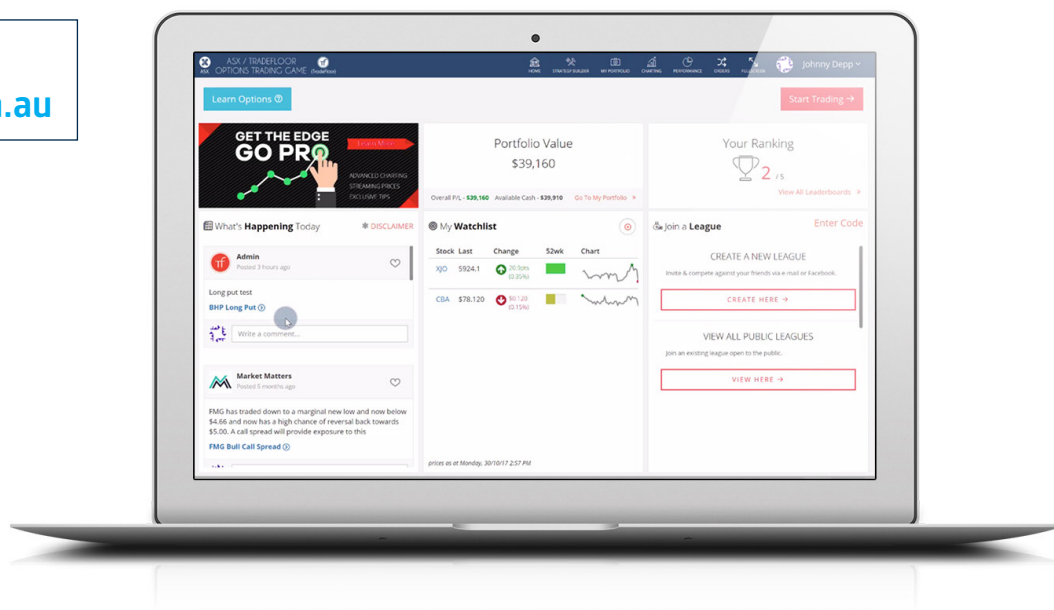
n.au

ASX / TRADEFLOOR OPTIONS TRADING GAME

HOME STRATEGY BUILDER MY PORTFOLIO CHARTING PERFORMANCE CHOOSE FULLSCREEN Johnny Depp

Learn Options

Start Trading →

GET THE EDGE GO PRO

Learn More

ADVANCED CHARTING
STREAMING PRICES
EXCLUSIVE TIPS

Portfolio Value
$39,160

Overall P/L - $39,160 Available Cash - $39,910 Go To My Portfolio ×

Your Ranking
2 / 5
View All Leaderboards >

What's Happening Today

DISCLAIMER

Admin
Posted 3 hours ago

Long put test
BHP Long Put

Write a comment...

Market Matters
Posted 5 months ago

FMG has traded down to a marginal new low and now below $4.66 and now has a high chance of reversal back towards $5.00. A call spread will provide exposure to this
FMG Bull Call Spread

My Watchlist

| Stock | Last | Change | 52wk | Chart |
|---|---|---|---|---|
| XJO | 5924.1 | 20.9pts (0.35%) | | |
| CBA | $78.120 | $0.120 (0.15%) | | |

prices as at Monday, 30/10/17 2:57 PM

Join a League

Enter Code

CREATE A NEW LEAGUE
Invite & compete against your friends via e-mail or Facebook.
CREATE HERE →

VIEW ALL PUBLIC LEAGUES
Join an existing league open to the public.
VIEW HERE →